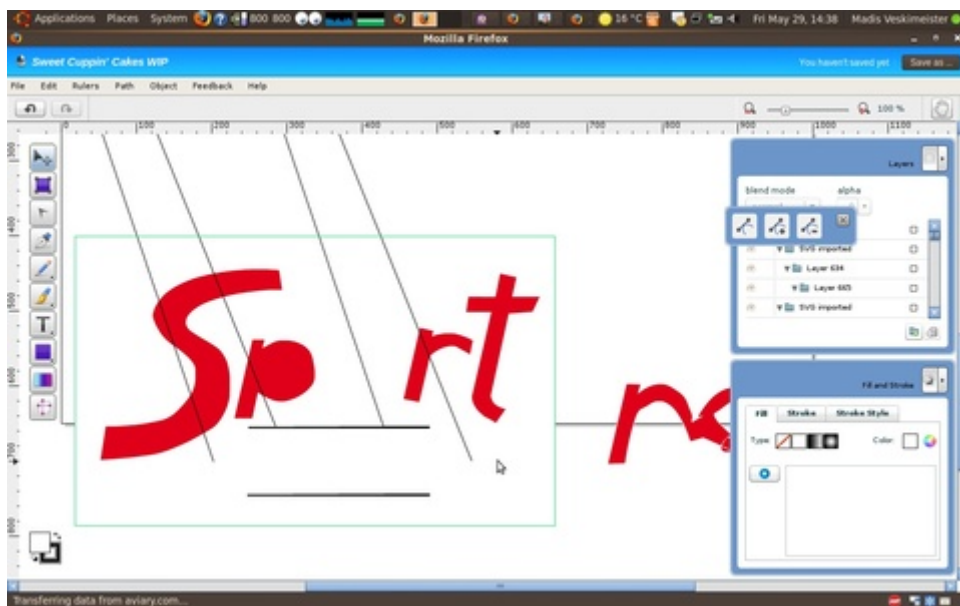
Applications Places System 800 800 16 °C Fri May 29, 14:38 Madis Veskimeister

Mozilla Firefox

Sweet Cuppin' Cakes WIP

You haven't saved yet Save as ...

File Edit Rulers Path Object Feedback Help

100 %

0 100 200 300 400 500 600 700 800 900 1000 1100

300 400 500 600 700 800

Layers

blend mode alpha

SVG imported
Layer 634
Layer 665
SVG imported

Sp rt

Fill and Stroke

Fill Stroke Stroke Style

Type Color

Transferring data from aviary.com...